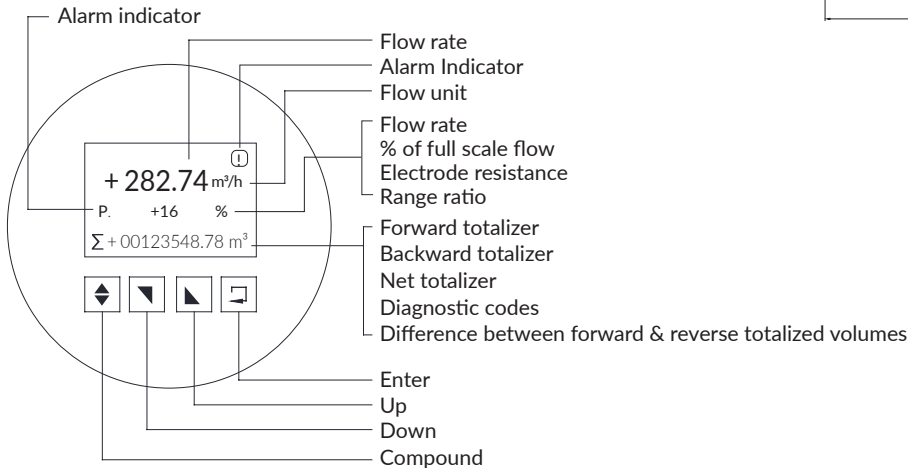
Alarm indicator

Flow rate
Alarm Indicator
Flow unit

Flow rate
% of full scale flow
Electrode resistance
Range ratio

Forward totalizer
Backward totalizer
Net totalizer
Diagnostic codes
Difference between forward & reverse totalized volumes

+ 282.74 m³/h
P. +16 %
$\Sigma$ + 00123548.78 m³

Enter
Up
Down
Compound